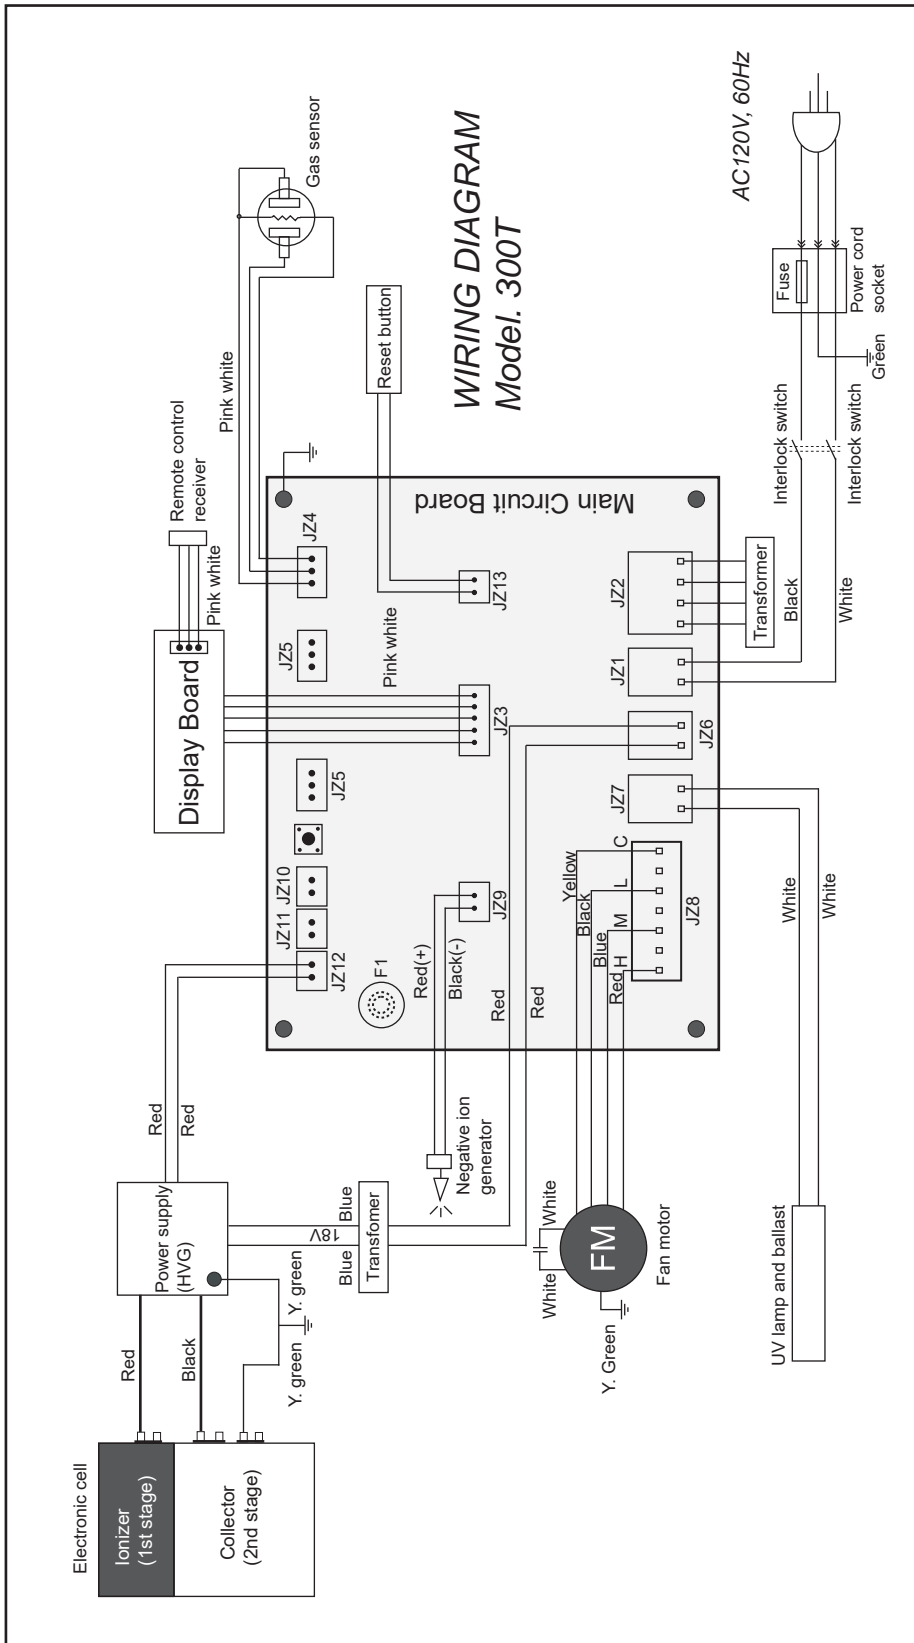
WIRING DIAGRAM
Model. 300T

AC120V, 60Hz

Gas sensor
Pink white
Remote control receiver
Pink white
Reset button
Display Board
Pink white
Main Circuit Board
JZ4
JZ5
JZ13
JZ3
JZ5
JZ2
JZ1
JZ6
JZ7
JZ10
JZ11
JZ12
JZ9
JZ8
F1
Red(+)
Black(-)
Red
Red
Yellow
Black
Blue
Red
C
L
M
H
Transformer
Black
White
Fuse
Power cord socket
Green
Interlock switch
Interlock switch
White
White
Red
Red
Power supply (HVG)
Blue
18V
Blue
Transfomer
Y. green
Y. green
Negative ion generator
White
White
FM
Fan motor
Y. Green
UV lamp and ballast
Red
Black
Electronic cell
Ionizer (1st stage)
Collector (2nd stage)